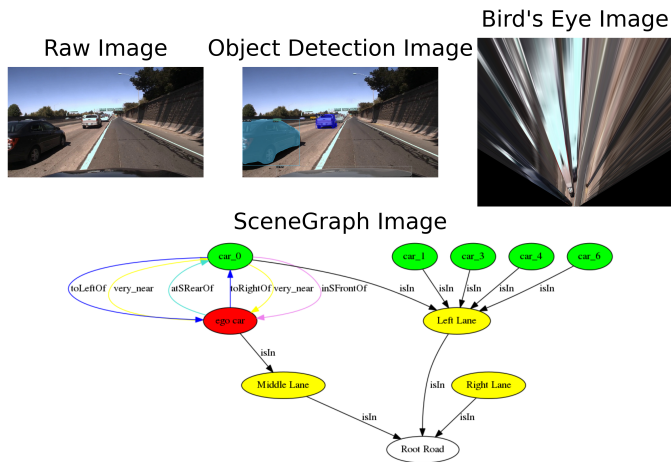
Raw Image

Object Detection Image

Bird's Eye Image

SceneGraph Image

car_0

toLeftOf very_near atSRearOf toRightOf very_near inSFrontOf

ego car

isIn

Middle Lane

car_1 car_3 car_4 car_6

isIn isIn isIn isIn isIn

Left Lane

isIn

Right Lane

isIn isIn

Root Road